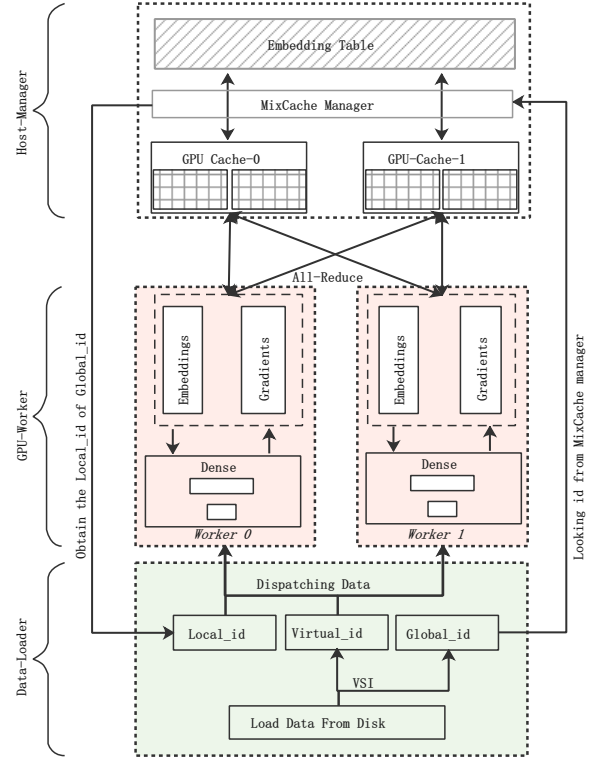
Host-Manager

Embedding Table

MixCache Manager

GPU Cache-0

GPU-Cache-1

All-Reduce

GPU-Worker

Embeddings

Gradients

Dense

Worker 0

Embeddings

Gradients

Dense

Worker 1

Obtain the Local_id of Global_id

Looking id from MixCache manager

Data-Loader

Dispatching Data

Local_id

Virtual_id

Global_id

VSI

Load Data From Disk